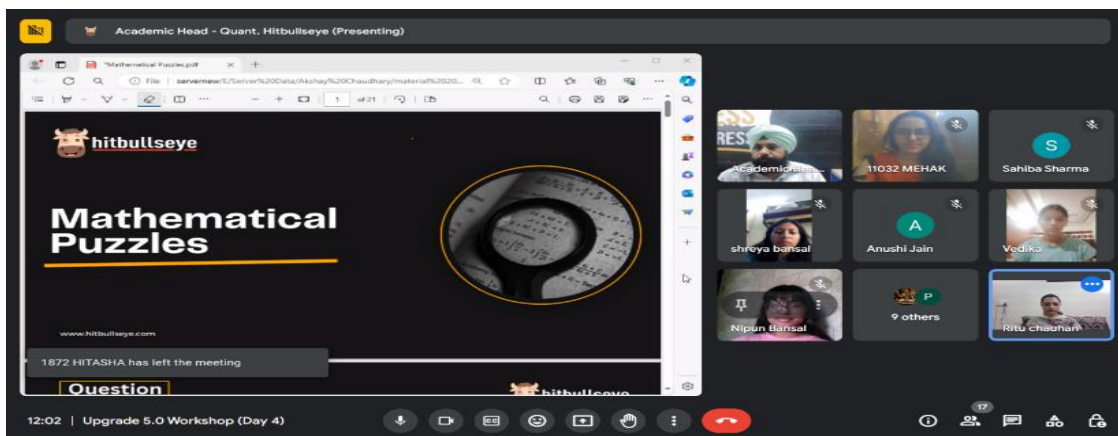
Academic Head - Quant, Hitbullseye (Presenting)

Mathematical Puzzles.pdf

File | servernew/E/Server%20Data/Akshay%20Chaudhary/material%2020...

1 of 21

hitbullseye

Mathematical Puzzles

www.hitbullseye.com

1872 HITASHA has left the meeting

Question

hitbullseye

Academichea...

11032 MEHAK

S
Sahiba Sharma

shreya bansal

A
Anushi Jain

Vedika

Nipun Bansal

P
9 others

Ritu chauhan

12:02 | Upgrade 5.0 Workshop (Day 4)

17